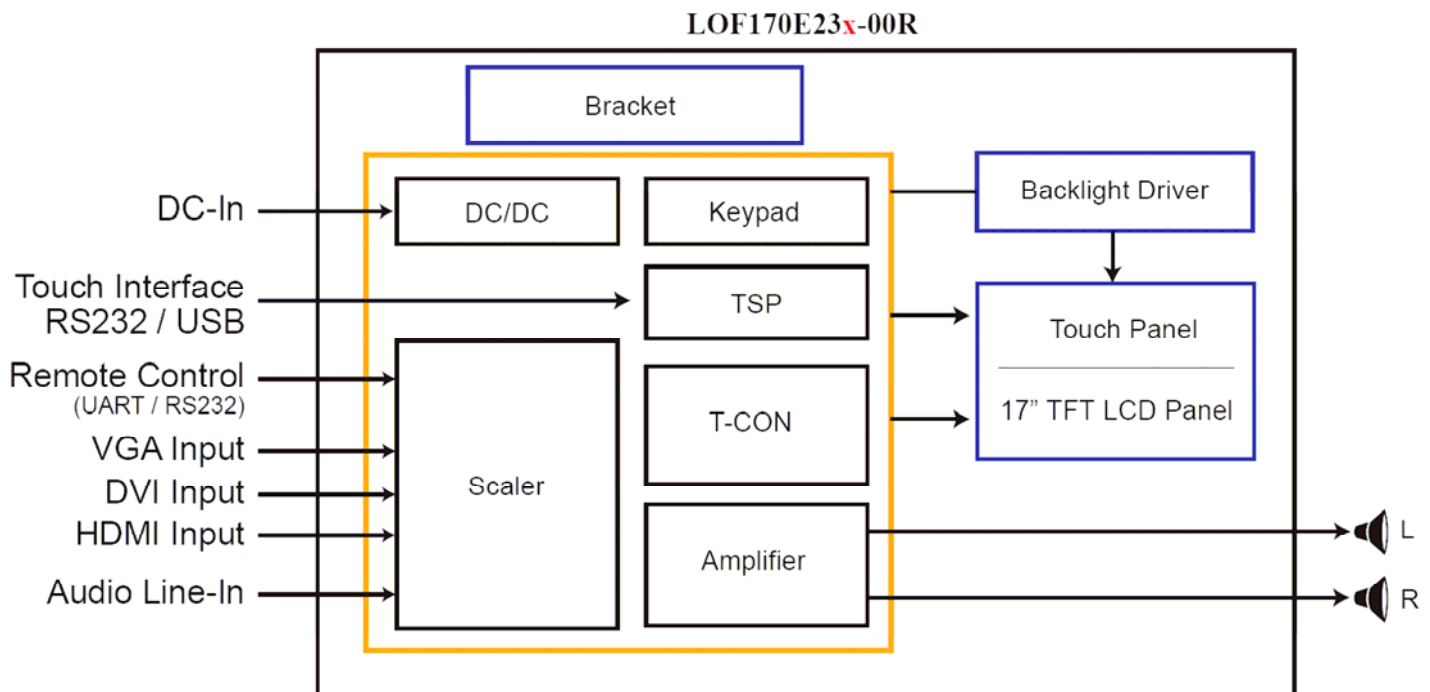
LOF170E23x-00R

Bracket

DC-In

Touch Interface
RS232 / USB

Remote Control
(UART / RS232)

VGA Input

DVI Input

HDMI Input

Audio Line-In

DC/DC

Keypad

TSP

T-CON

Scaler

Amplifier

Backlight Driver

Touch Panel

17" TFT LCD Panel

L

R